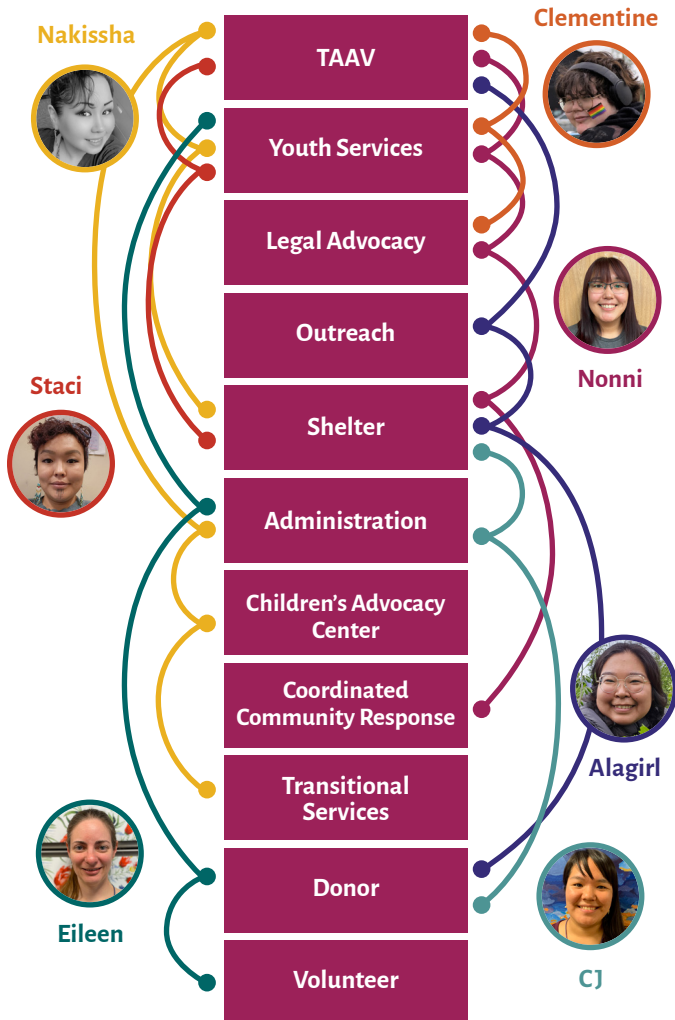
Nakissha

Clementine

TAAV

Youth Services

Legal Advocacy

Outreach

Nonni

Staci

Shelter

Administration

Children's Advocacy Center

Coordinated Community Response

Alagirl

Transitional Services

Eileen

Donor

Volunteer

CJ